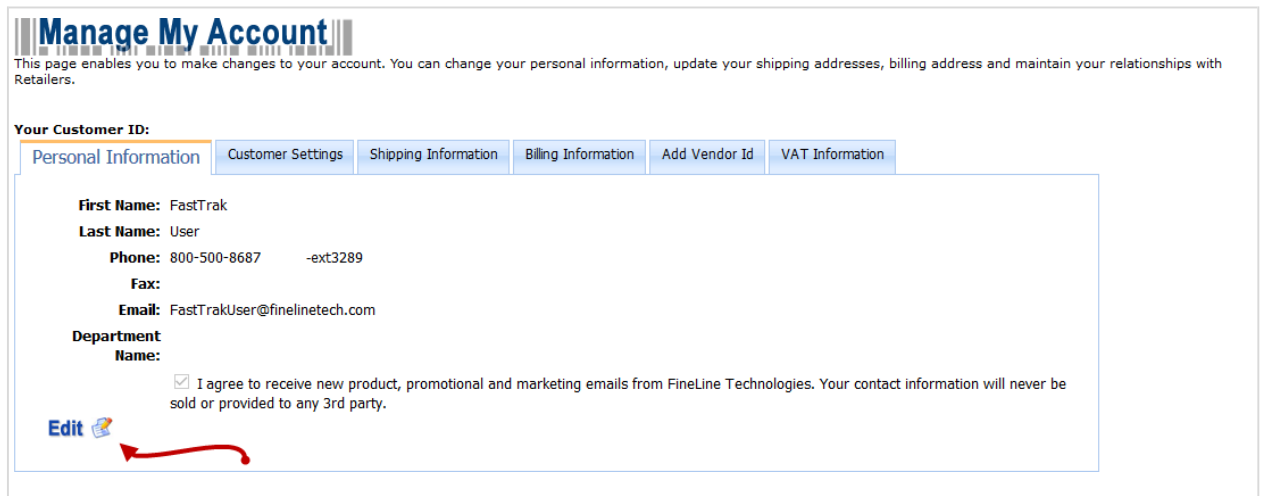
Manage My Account

This page enables you to make changes to your account. You can change your personal information, update your shipping addresses, billing address and maintain your relationships with Retailers.

Your Customer ID:

Personal Information | Customer Settings | Shipping Information | Billing Information | Add Vendor Id | VAT Information

First Name: FastTrak
Last Name: User
Phone: 800-500-8687 -ext3289
Fax:
Email: FastTrakUser@finelinetech.com
Department Name:

I agree to receive new product, promotional and marketing emails from FineLine Technologies. Your contact information will never be sold or provided to any 3rd party.

Edit